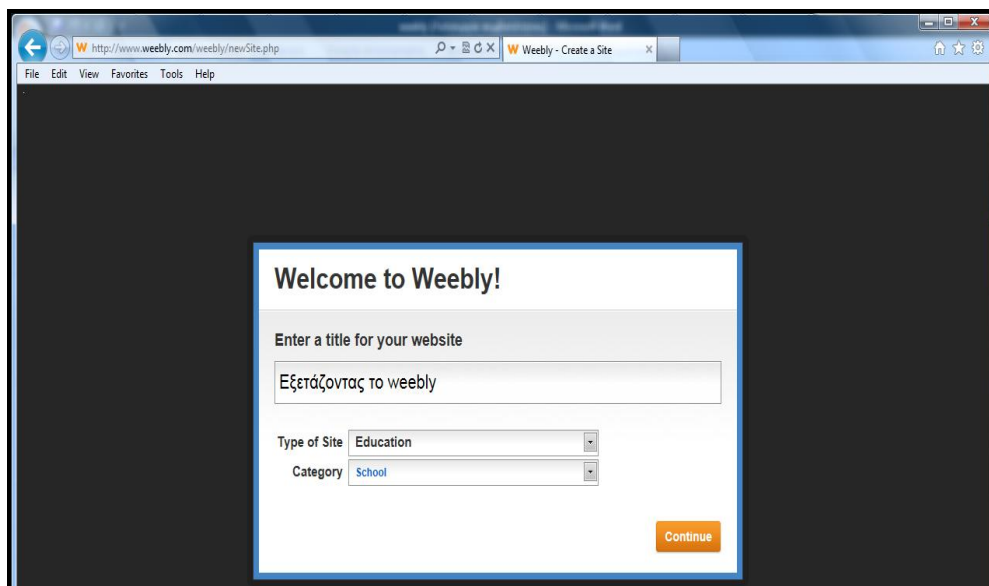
http://www.weebly.com/weebly/newSite.php
Weebly - Create a Site
File Edit View Favorites Tools Help

Welcome to Weebly!

Enter a title for your website

Εξετάζοντας το weebly

Type of Site Education
Category School

Continue